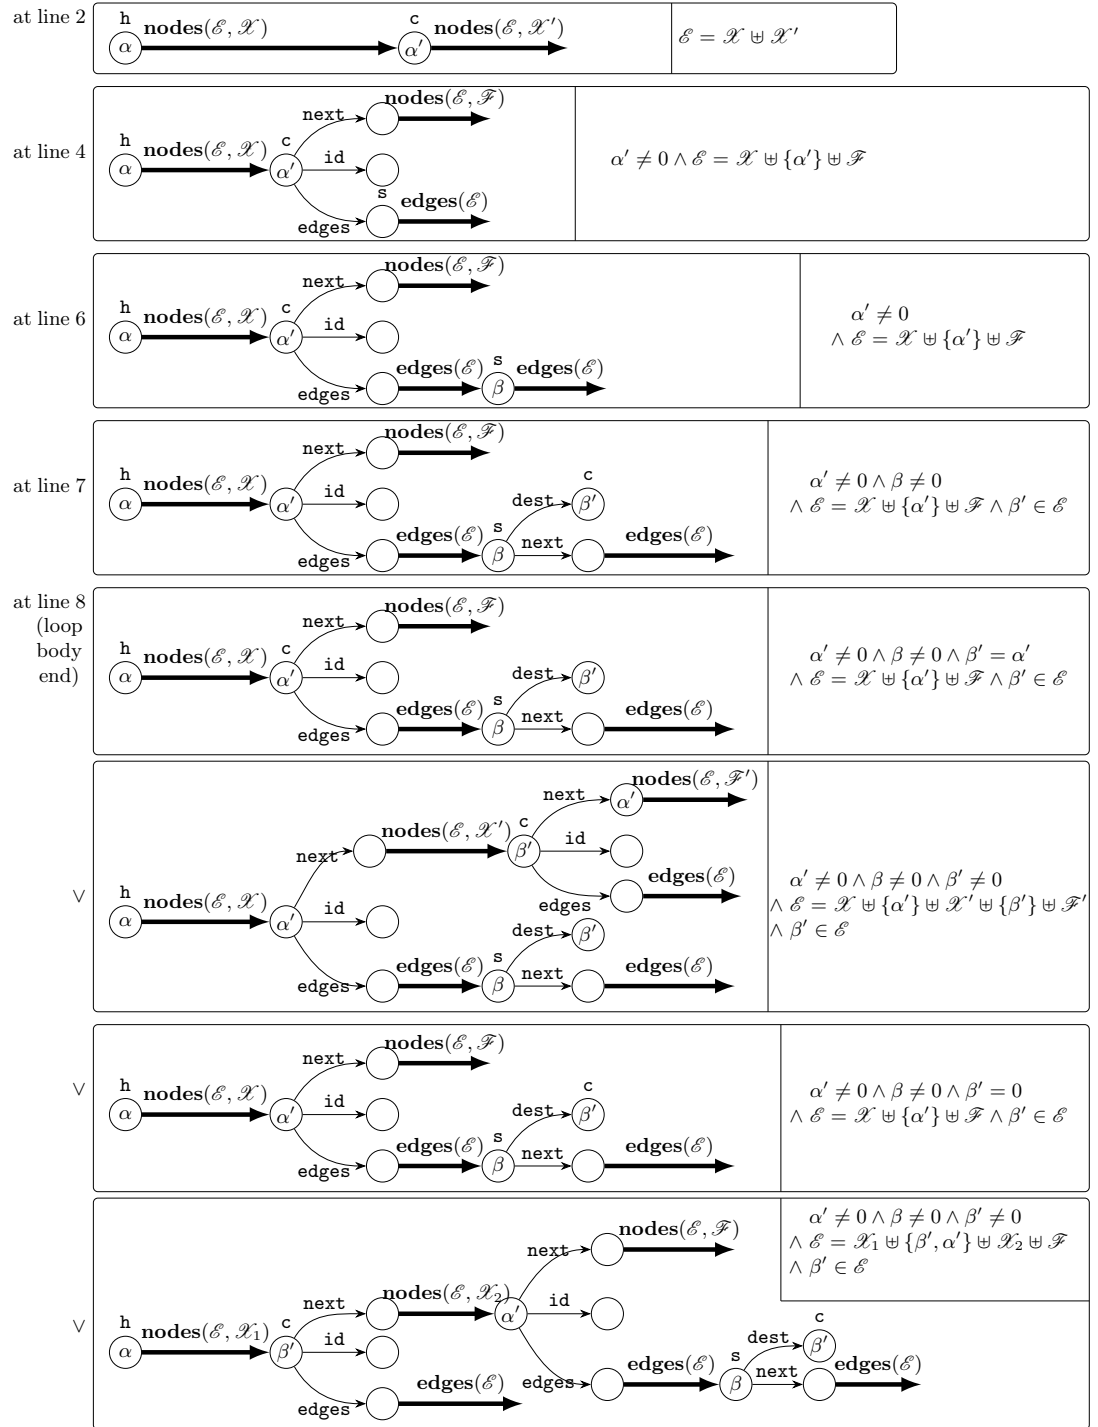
at line 2

h $\alpha$ $\mathbf{nodes}(\mathscr{E}, \mathscr{X})$ c $\alpha'$ $\mathbf{nodes}(\mathscr{E}, \mathscr{X}')$

$\mathscr{E} = \mathscr{X} \uplus \mathscr{X}'$

at line 4

h $\alpha$ $\mathbf{nodes}(\mathscr{E}, \mathscr{X})$ c $\alpha'$ next $\mathbf{nodes}(\mathscr{E}, \mathscr{F})$ id edges s $\mathbf{edges}(\mathscr{E})$

$\alpha' \neq 0 \wedge \mathscr{E} = \mathscr{X} \uplus \{\alpha'\} \uplus \mathscr{F}$

at line 6

h $\alpha$ $\mathbf{nodes}(\mathscr{E}, \mathscr{X})$ c $\alpha'$ next $\mathbf{nodes}(\mathscr{E}, \mathscr{F})$ id edges $\mathbf{edges}(\mathscr{E})$ s $\beta$ $\mathbf{edges}(\mathscr{E})$

$\alpha' \neq 0$
$\wedge \mathscr{E} = \mathscr{X} \uplus \{\alpha'\} \uplus \mathscr{F}$

at line 7

h $\alpha$ $\mathbf{nodes}(\mathscr{E}, \mathscr{X})$ $\alpha'$ next $\mathbf{nodes}(\mathscr{E}, \mathscr{F})$ id edges $\mathbf{edges}(\mathscr{E})$ s $\beta$ dest c $\beta'$ next $\mathbf{edges}(\mathscr{E})$

$\alpha' \neq 0 \wedge \beta \neq 0$
$\wedge \mathscr{E} = \mathscr{X} \uplus \{\alpha'\} \uplus \mathscr{F} \wedge \beta' \in \mathscr{E}$

at line 8 (loop body end)

h $\alpha$ $\mathbf{nodes}(\mathscr{E}, \mathscr{X})$ c $\alpha'$ next $\mathbf{nodes}(\mathscr{E}, \mathscr{F})$ id edges $\mathbf{edges}(\mathscr{E})$ s $\beta$ dest $\beta'$ next $\mathbf{edges}(\mathscr{E})$

$\alpha' \neq 0 \wedge \beta \neq 0 \wedge \beta' = \alpha'$
$\wedge \mathscr{E} = \mathscr{X} \uplus \{\alpha'\} \uplus \mathscr{F} \wedge \beta' \in \mathscr{E}$

$\vee$

h $\alpha$ $\mathbf{nodes}(\mathscr{E}, \mathscr{X})$ $\alpha'$ next $\mathbf{nodes}(\mathscr{E}, \mathscr{X}')$ c $\beta'$ next $\alpha'$ $\mathbf{nodes}(\mathscr{E}, \mathscr{F}')$ id edges $\mathbf{edges}(\mathscr{E})$ id edges $\mathbf{edges}(\mathscr{E})$ s $\beta$ dest $\beta'$ next $\mathbf{edges}(\mathscr{E})$

$\alpha' \neq 0 \wedge \beta \neq 0 \wedge \beta' \neq 0$
$\wedge \mathscr{E} = \mathscr{X} \uplus \{\alpha'\} \uplus \mathscr{X}' \uplus \{\beta'\} \uplus \mathscr{F}'$
$\wedge \beta' \in \mathscr{E}$

$\vee$

h $\alpha$ $\mathbf{nodes}(\mathscr{E}, \mathscr{X})$ $\alpha'$ next $\mathbf{nodes}(\mathscr{E}, \mathscr{F})$ id edges $\mathbf{edges}(\mathscr{E})$ s $\beta$ dest c $\beta'$ next $\mathbf{edges}(\mathscr{E})$

$\alpha' \neq 0 \wedge \beta \neq 0 \wedge \beta' = 0$
$\wedge \mathscr{E} = \mathscr{X} \uplus \{\alpha'\} \uplus \mathscr{F} \wedge \beta' \in \mathscr{E}$

$\vee$

h $\alpha$ $\mathbf{nodes}(\mathscr{E}, \mathscr{X}_1)$ c $\beta'$ next $\mathbf{nodes}(\mathscr{E}, \mathscr{X}_2)$ $\alpha'$ next $\mathbf{nodes}(\mathscr{E}, \mathscr{F})$ id edges $\mathbf{edges}(\mathscr{E})$ s $\beta$ dest c $\beta'$ next $\mathbf{edges}(\mathscr{E})$ id edges $\mathbf{edges}(\mathscr{E})$

$\alpha' \neq 0 \wedge \beta \neq 0 \wedge \beta' \neq 0$
$\wedge \mathscr{E} = \mathscr{X}_1 \uplus \{\beta', \alpha'\} \uplus \mathscr{X}_2 \uplus \mathscr{F}$
$\wedge \beta' \in \mathscr{E}$